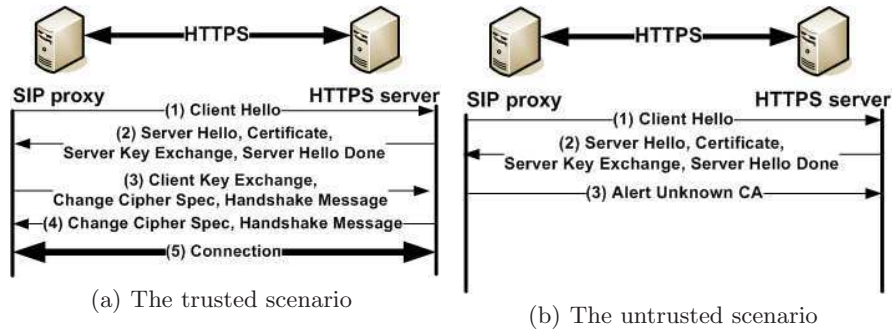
HTTPS

SIP proxy

HTTPS server

(1) Client Hello

(2) Server Hello, Certificate, Server Key Exchange, Server Hello Done

(3) Client Key Exchange, Change Cipher Spec, Handshake Message

(4) Change Cipher Spec, Handshake Message

(5) Connection

(a) The trusted scenario

HTTPS

SIP proxy

HTTPS server

(1) Client Hello

(2) Server Hello, Certificate, Server Key Exchange, Server Hello Done

(3) Alert Unknown CA

(b) The untrusted scenario